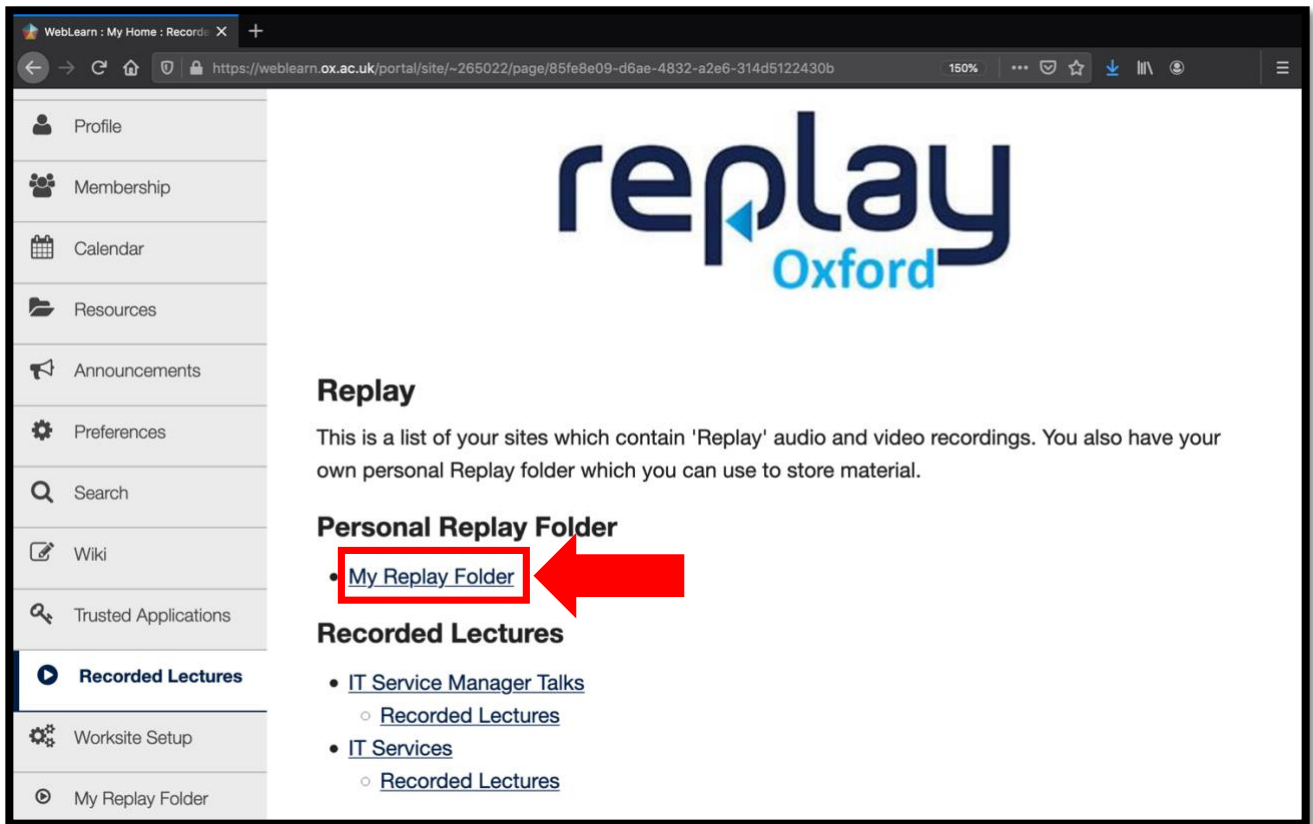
WebLearn : My Home : Recorde
https://weblearn.ox.ac.uk/portal/site/~265022/page/85fe8e09-d6ae-4832-a2e6-314d5122430b
150%

Profile
Membership
Calendar
Resources
Announcements
Preferences
Search
Wiki
Trusted Applications
Recorded Lectures
Worksite Setup
My Replay Folder

replay
Oxford

Replay

This is a list of your sites which contain 'Replay' audio and video recordings. You also have your own personal Replay folder which you can use to store material.

Personal Replay Folder

- My Replay Folder

Recorded Lectures

- IT Service Manager Talks
  - Recorded Lectures
- IT Services
  - Recorded Lectures